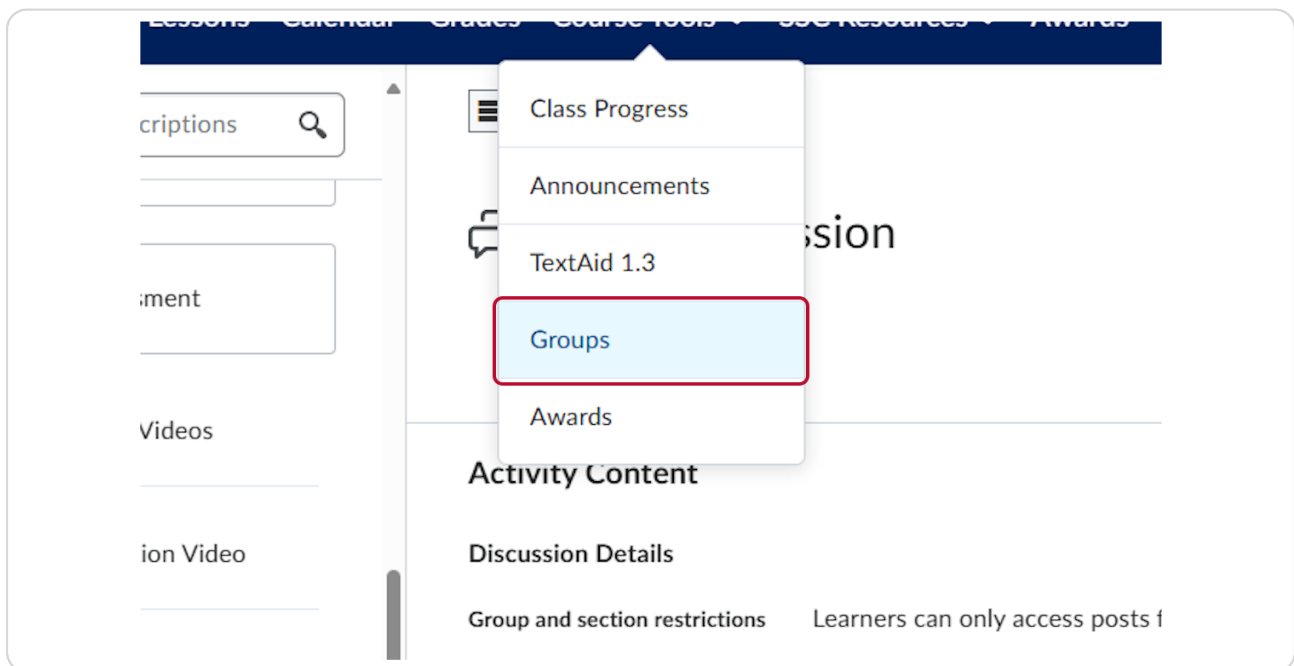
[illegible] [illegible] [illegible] Course Tools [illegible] Resources Awards

criptions

sment

Videos

ion Video

Class Progress

Announcements

TextAid 1.3

Groups

Awards

ssion

Activity Content

Discussion Details

Group and section restrictions Learners can only access posts f